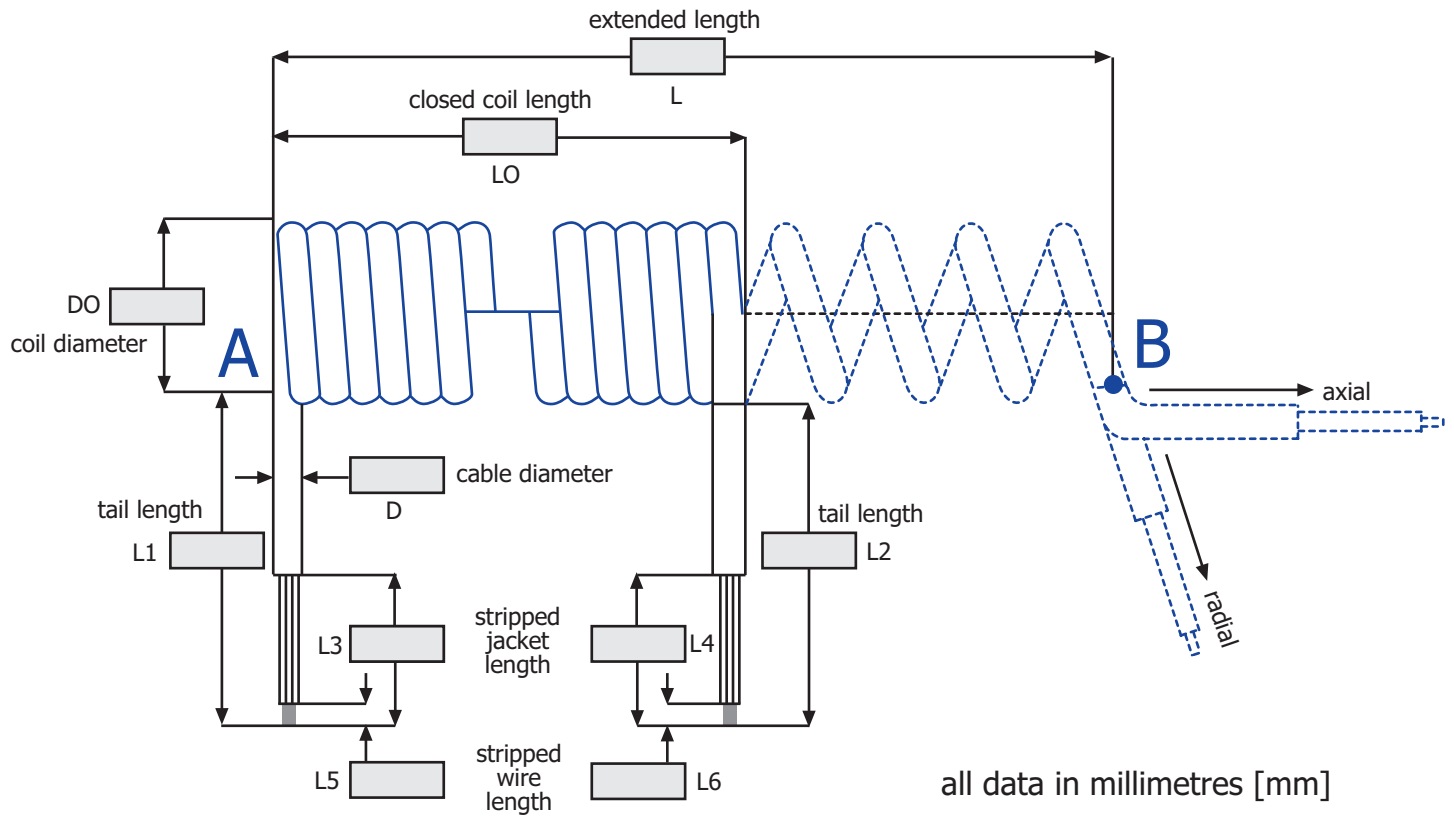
extended length

L

closed coil length

LO

DO

coil diameter

A

B

axial

radial

cable diameter

D

tail length

L1

tail length

L2

L3

stripped jacket length

L4

L5

stripped wire length

L6

all data in millimetres [mm]